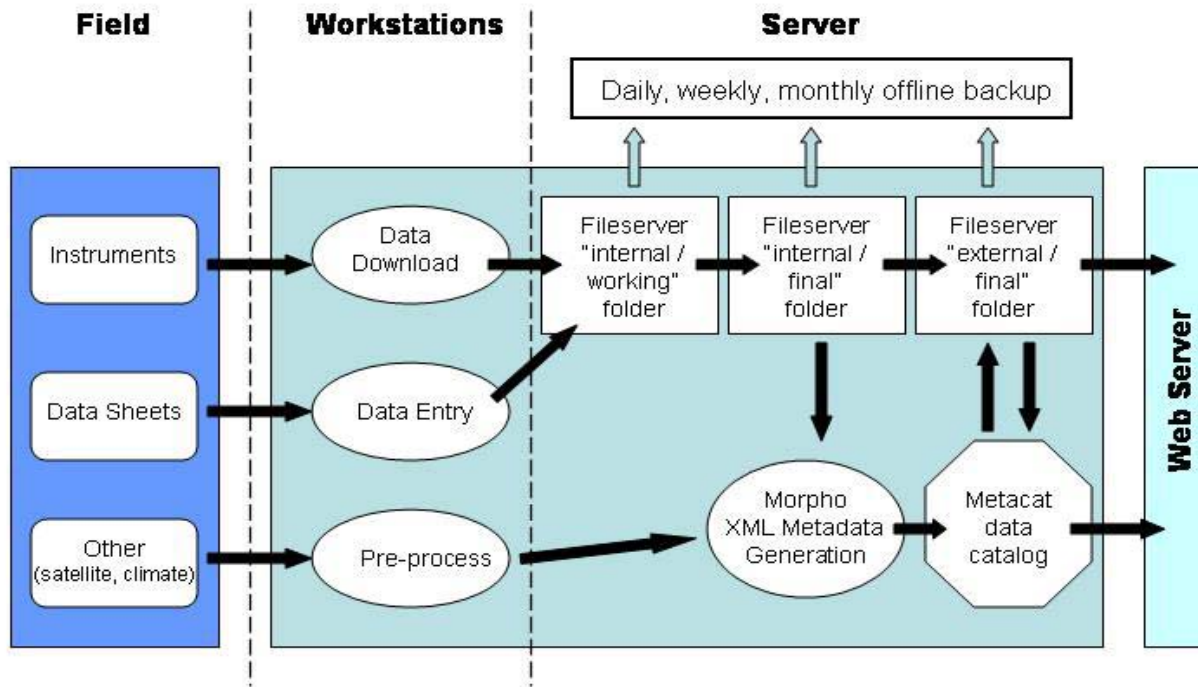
Field

Workstations

Server

Daily, weekly, monthly offline backup

Instruments

Data Sheets

Other (satellite, climate)

Data Download

Data Entry

Pre-process

Fileserver "internal / working" folder

Fileserver "internal / final" folder

Fileserver "external / final" folder

Morpho XML Metadata Generation

Metacat data catalog

Web Server